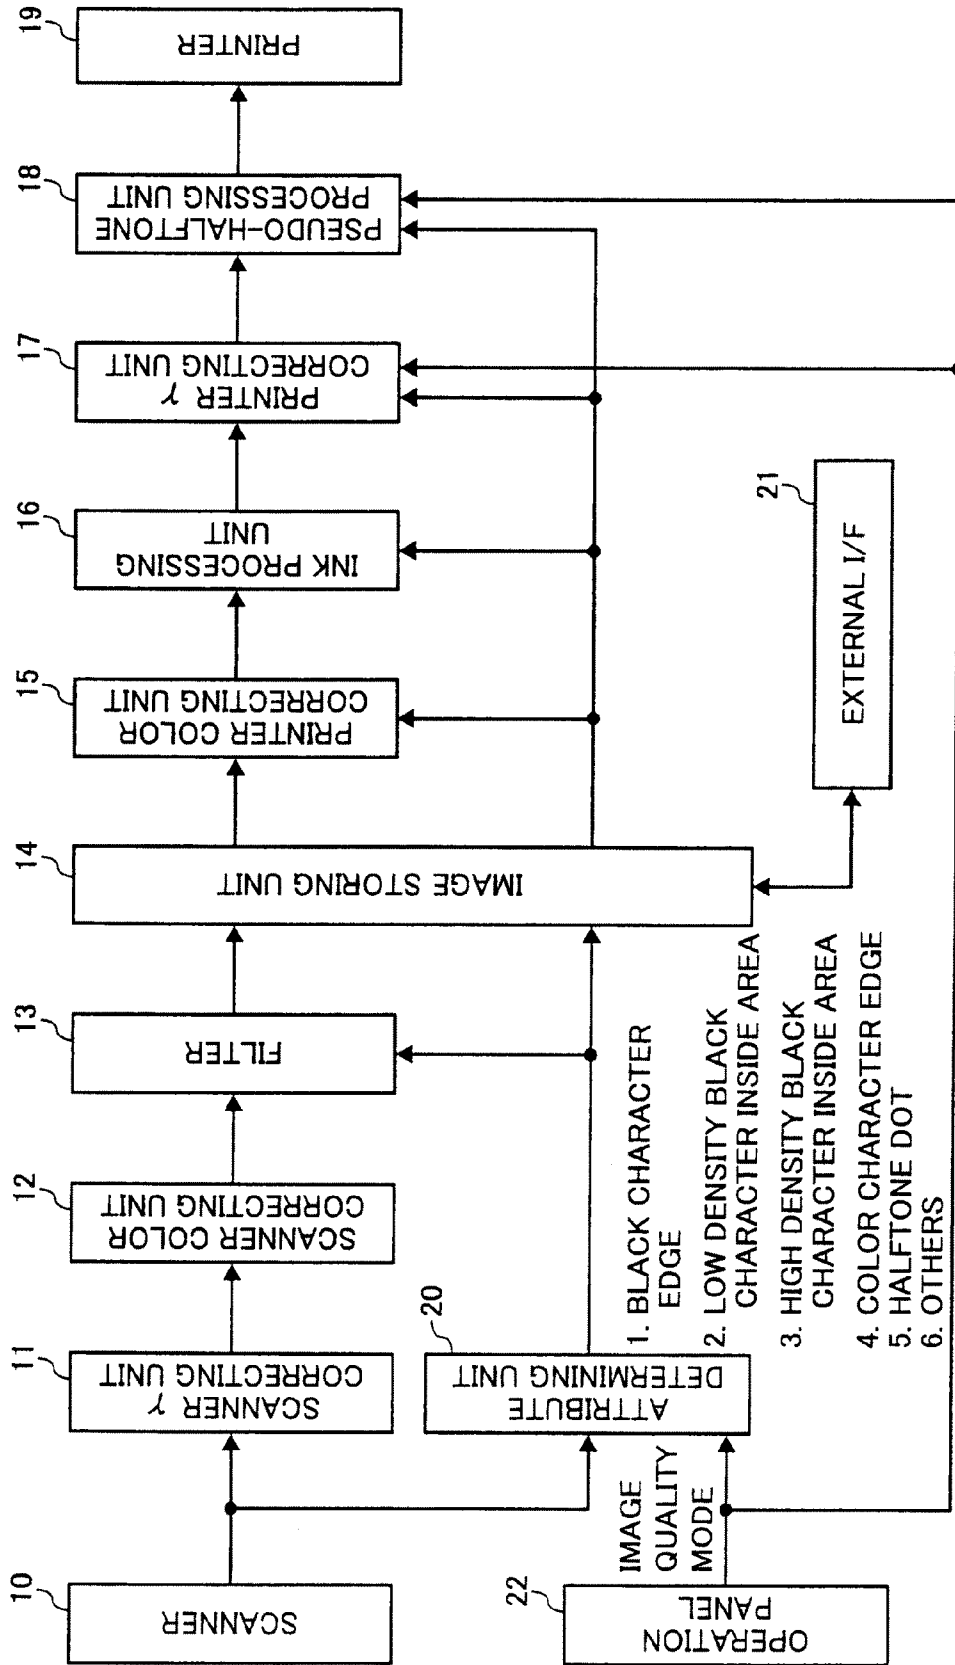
10
SCANNER

11
SCANNER γ CORRECTING UNIT

12
SCANNER COLOR CORRECTING UNIT

13
FILTER

14
IMAGE STORING UNIT

15
PRINTER COLOR CORRECTING UNIT

16
INK PROCESSING UNIT

17
PRINTER γ CORRECTING UNIT

18
PSEUDO-HALFTONE PROCESSING UNIT

19
PRINTER

20
ATTRIBUTE DETERMINING UNIT

1. BLACK CHARACTER EDGE
2. LOW DENSITY BLACK CHARACTER INSIDE AREA
3. HIGH DENSITY BLACK CHARACTER INSIDE AREA
4. COLOR CHARACTER EDGE
5. HALFTONE DOT
6. OTHERS

21
EXTERNAL I/F

22
OPERATION PANEL

IMAGE QUALITY MODE